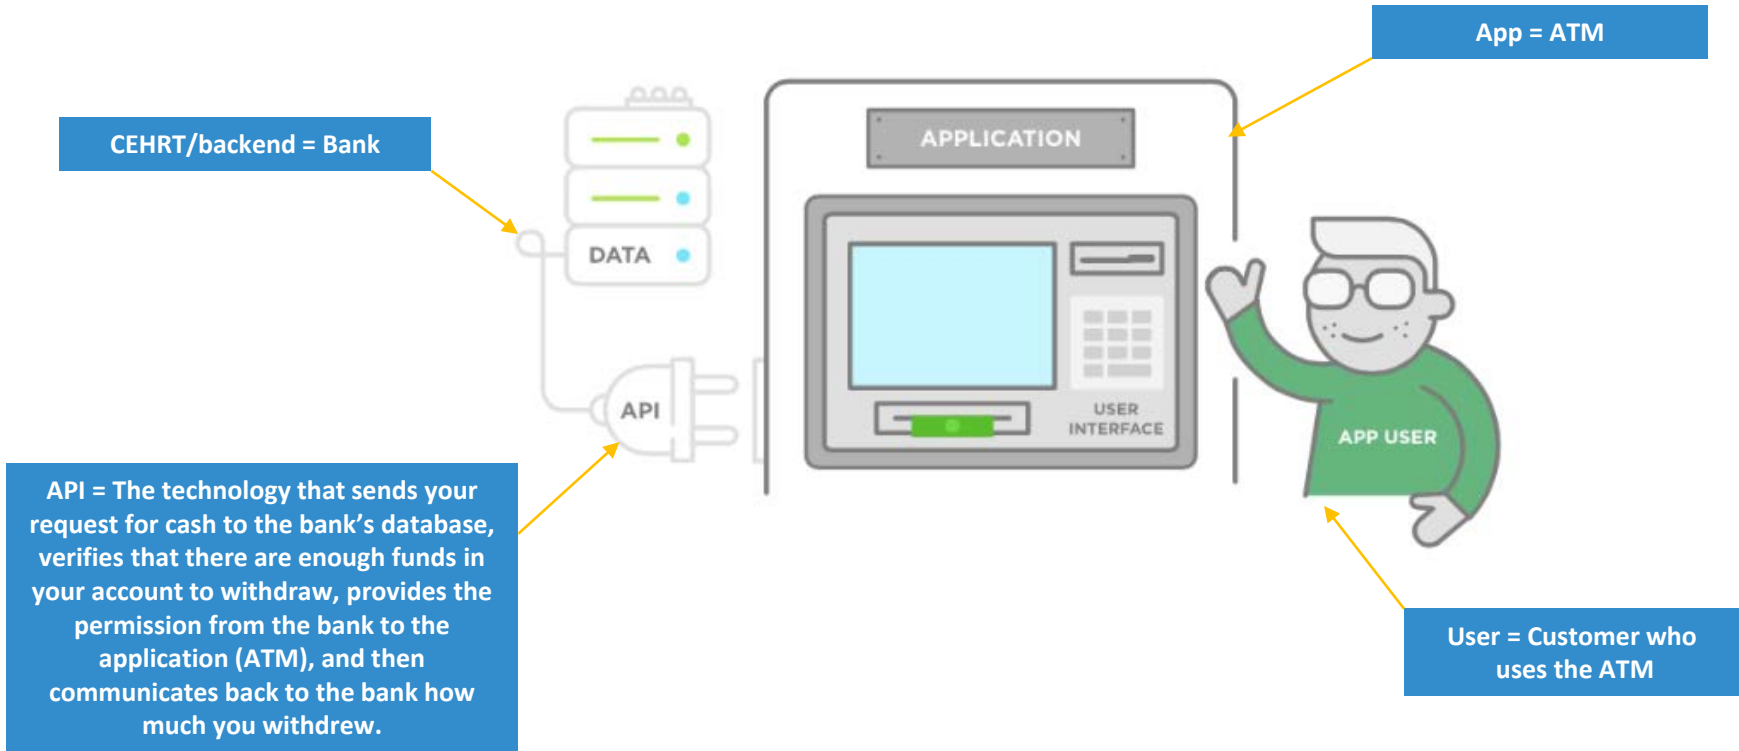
App = ATM

CEHRT/backend = Bank

APPLICATION

DATA

API

USER INTERFACE

APP USER

API = The technology that sends your request for cash to the bank's database, verifies that there are enough funds in your account to withdraw, provides the permission from the bank to the application (ATM), and then communicates back to the bank how much you withdrew.

User = Customer who uses the ATM